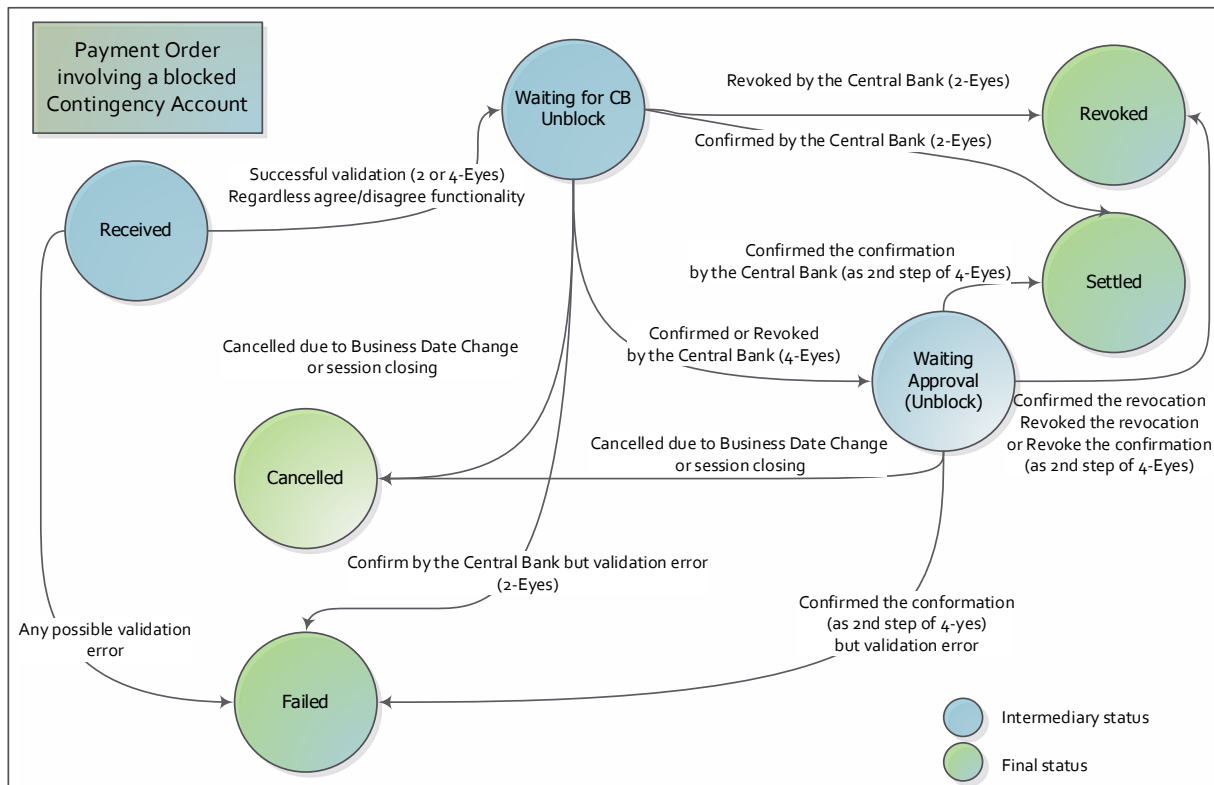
Payment Order involving a blocked Contingency Account

Waiting for CB Unblock

Revoked by the Central Bank (2-Eyes)

Revoked

Confirmed by the Central Bank (2-Eyes)

Successful validation (2 or 4-Eyes)
Regardless agree/disagree functionality

Received

Confirmed the confirmation
by the Central Bank (as 2nd step of 4-Eyes)

Settled

Confirmed or Revoked
by the Central Bank (4-Eyes)

Cancelled due to Business Date Change
or session closing

Waiting Approval (Unblock)

Confirmed the revocation
Revoked the revocation
or Revoke the confirmation
(as 2nd step of 4-Eyes)

Cancelled due to Business Date Change
or session closing

Cancelled

Confirm by the Central Bank but validation error
(2-Eyes)

Confirmed the conformation
(as 2nd step of 4-yes)
but validation error

Any possible validation error

Failed

Intermediary status

Final status